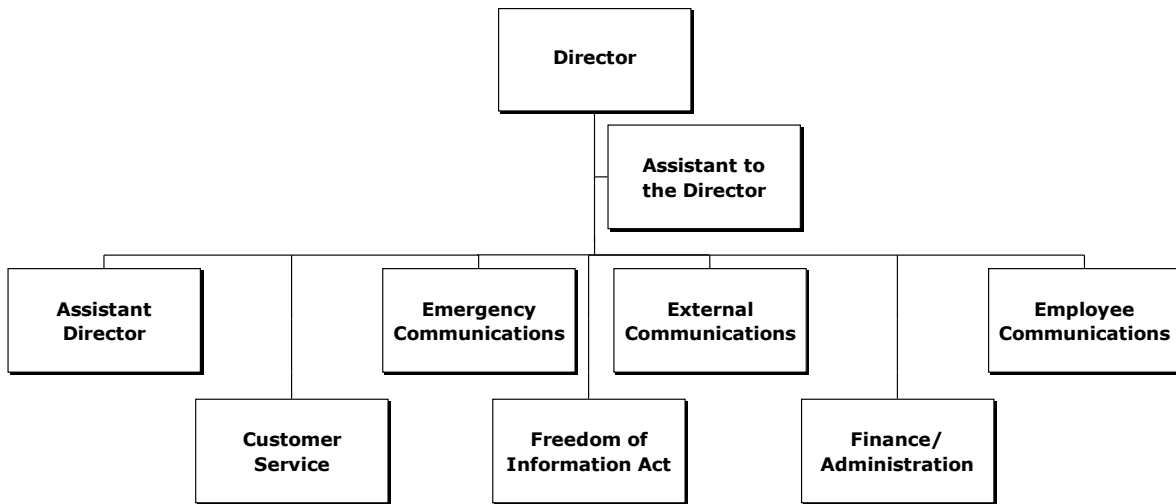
Director

Assistant to the Director

Assistant Director

Emergency Communications

External Communications

Employee Communications

Customer Service

Freedom of Information Act

Finance/ Administration